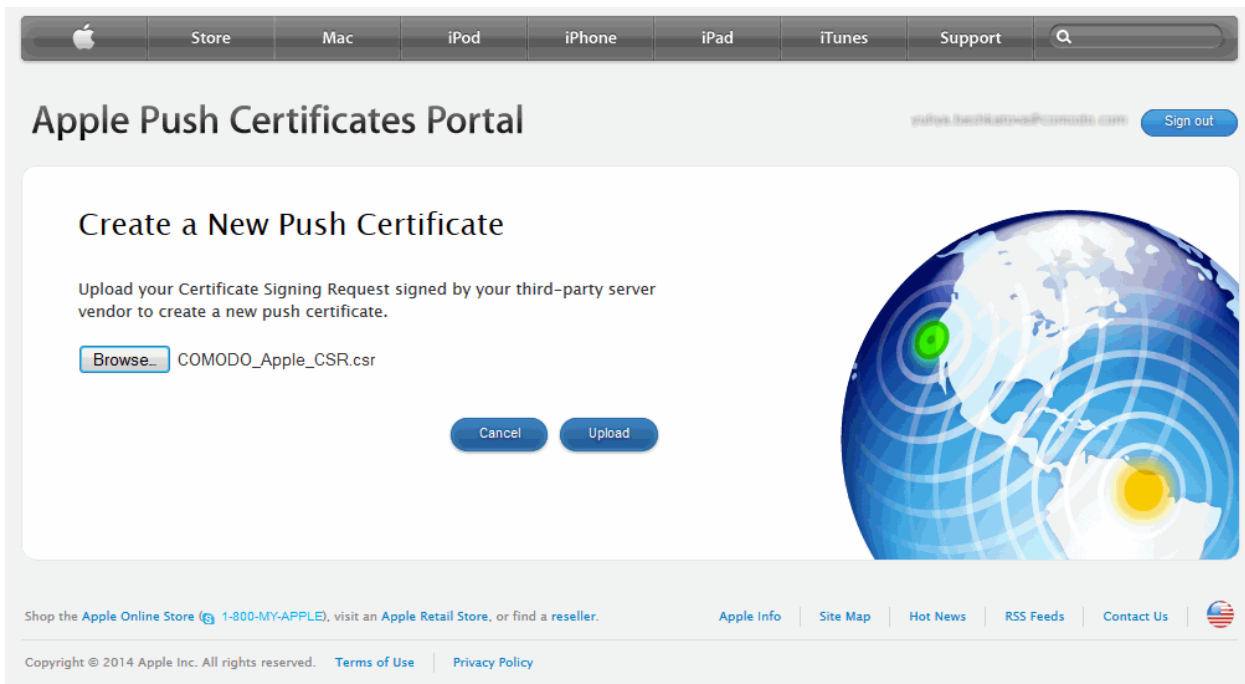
Store Mac iPod iPhone iPad iTunes Support

Apple Push Certificates Portal

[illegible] Sign out

Create a New Push Certificate

Upload your Certificate Signing Request signed by your third-party server vendor to create a new push certificate.

Browse... COMODO_Apple_CSR.csr

Cancel Upload

Shop the Apple Online Store (1-800-MY-APPLE), visit an Apple Retail Store, or find a reseller.

Apple Info | Site Map | Hot News | RSS Feeds | Contact Us

Copyright © 2014 Apple Inc. All rights reserved. Terms of Use | Privacy Policy